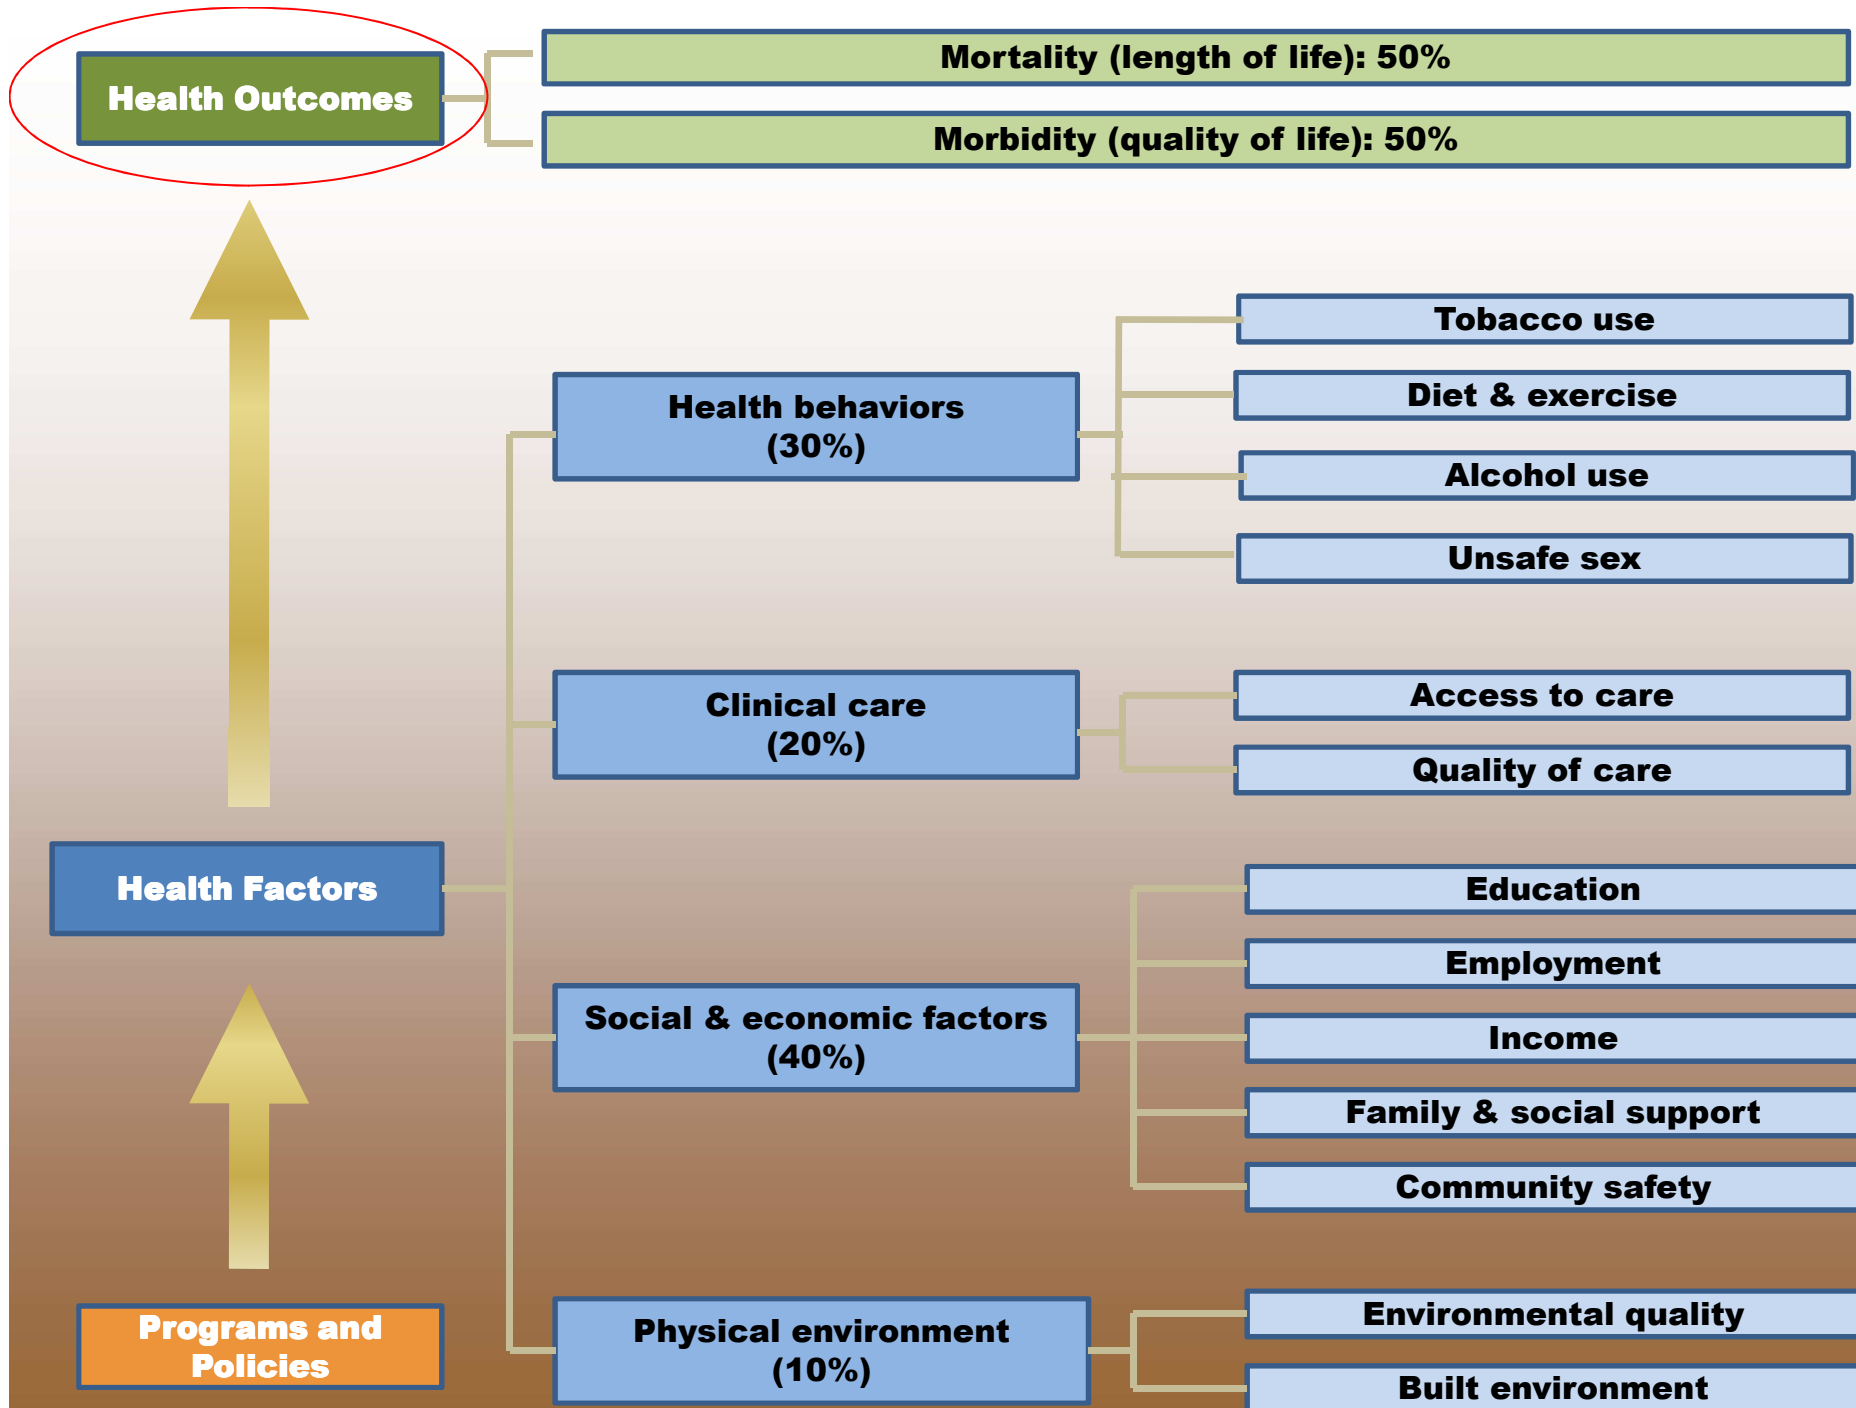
Health Outcomes

Mortality (length of life): 50%

Morbidity (quality of life): 50%

Health behaviors (30%)

Tobacco use

Diet & exercise

Alcohol use

Unsafe sex

Clinical care (20%)

Access to care

Quality of care

Health Factors

Social & economic factors (40%)

Education

Employment

Income

Family & social support

Community safety

Physical environment (10%)

Environmental quality

Built environment

Programs and Policies